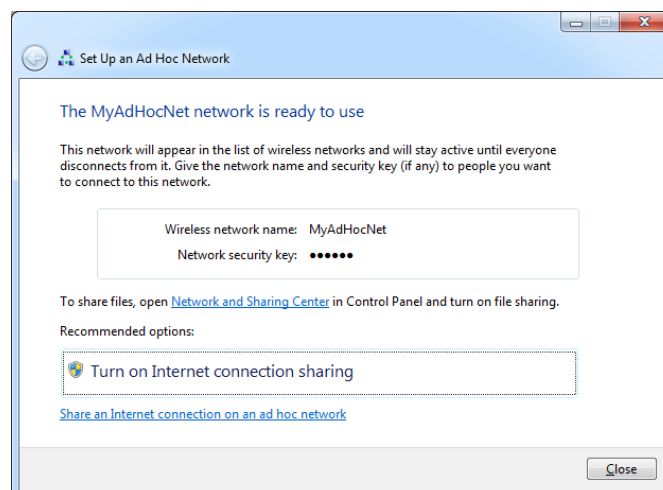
Set Up an Ad Hoc Network

The MyAdHocNet network is ready to use

This network will appear in the list of wireless networks and will stay active until everyone disconnects from it. Give the network name and security key (if any) to people you want to connect to this network.

| | |
|---|---|
| Wireless network name: | MyAdHocNet |
| Network security key: | ●●●●●● |

To share files, open Network and Sharing Center in Control Panel and turn on file sharing.

Recommended options:

Turn on Internet connection sharing

Share an Internet connection on an ad hoc network

Close